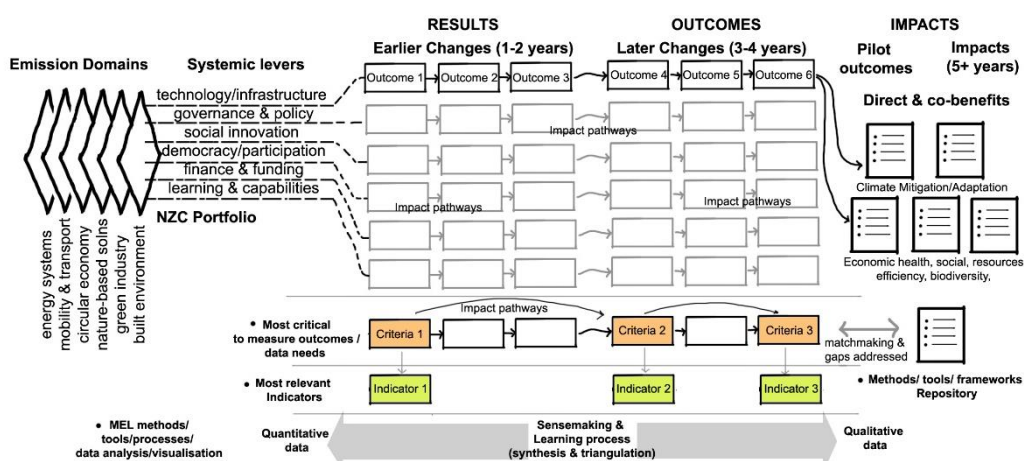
RESULTS

OUTCOMES

IMPACTS

Earlier Changes (1-2 years)

Later Changes (3-4 years)

Pilot outcomes

Impacts (5+ years)

Emission Domains

Systemic levers

Outcome 1

Outcome 2

Outcome 3

Outcome 4

Outcome 5

Outcome 6

technology/infrastructure

governance & policy

social innovation

democracy/participation

finance & funding

learning & capabilities

Direct & co-benefits

Impact pathways

Impact pathways

Impact pathways

Climate Mitigation/Adaptation

NZC Portfolio

energy systems

mobility & transport

circular economy

nature-based solns

green industry

built environment

Economic health, social, resources efficiency, biodiversity,

Impact pathways

• Most critical to measure outcomes / data needs

Criteria 1

Criteria 2

Criteria 3

matchmaking & gaps addressed

• Most relevant Indicators

Indicator 1

Indicator 2

Indicator 3

• Methods/ tools/ frameworks Repository

• MEL methods/ tools/processes/ data analysis/visualisation

Quantitative data

Sensemaking & Learning process (synthesis & triangulation)

Qualitative data